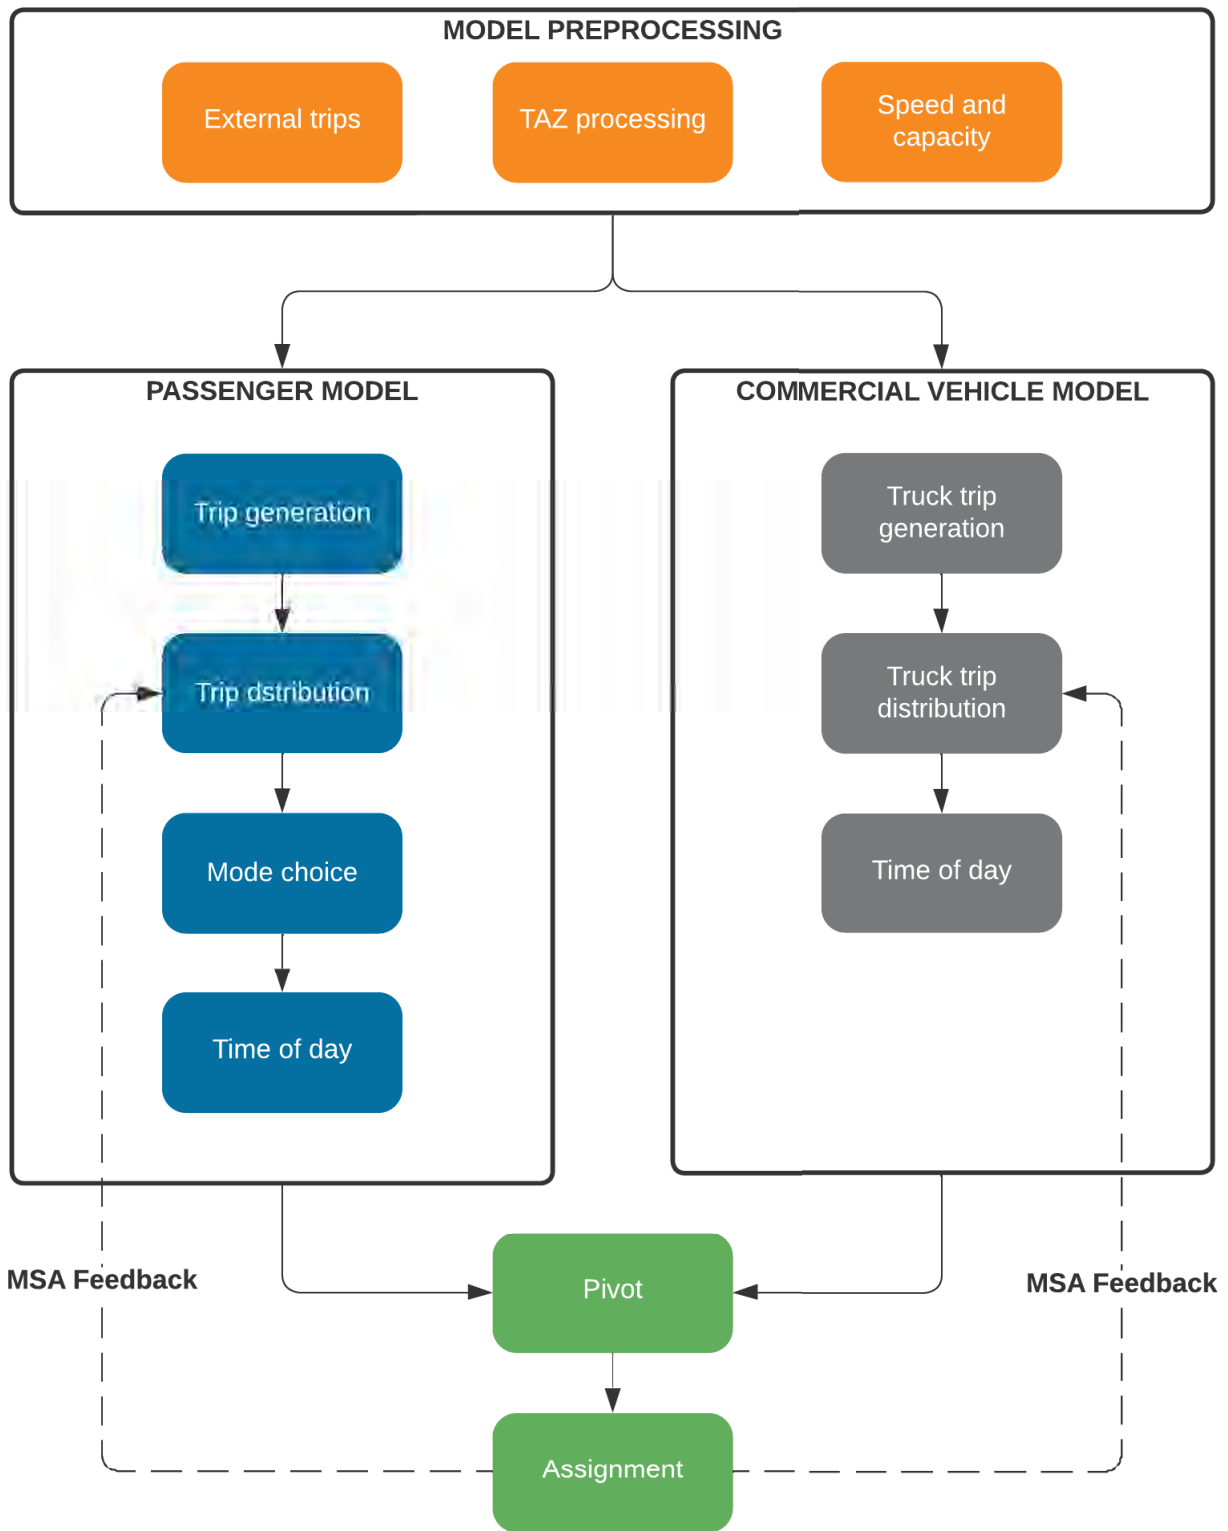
MODEL PREPROCESSING

External trips

TAZ processing

Speed and capacity

PASSENGER MODEL

Trip generation

Trip dstribution

Mode choice

Time of day

COMMERCIAL VEHICLE MODEL

Truck trip generation

Truck trip distribution

Time of day

MSA Feedback

Pivot

MSA Feedback

Assignment